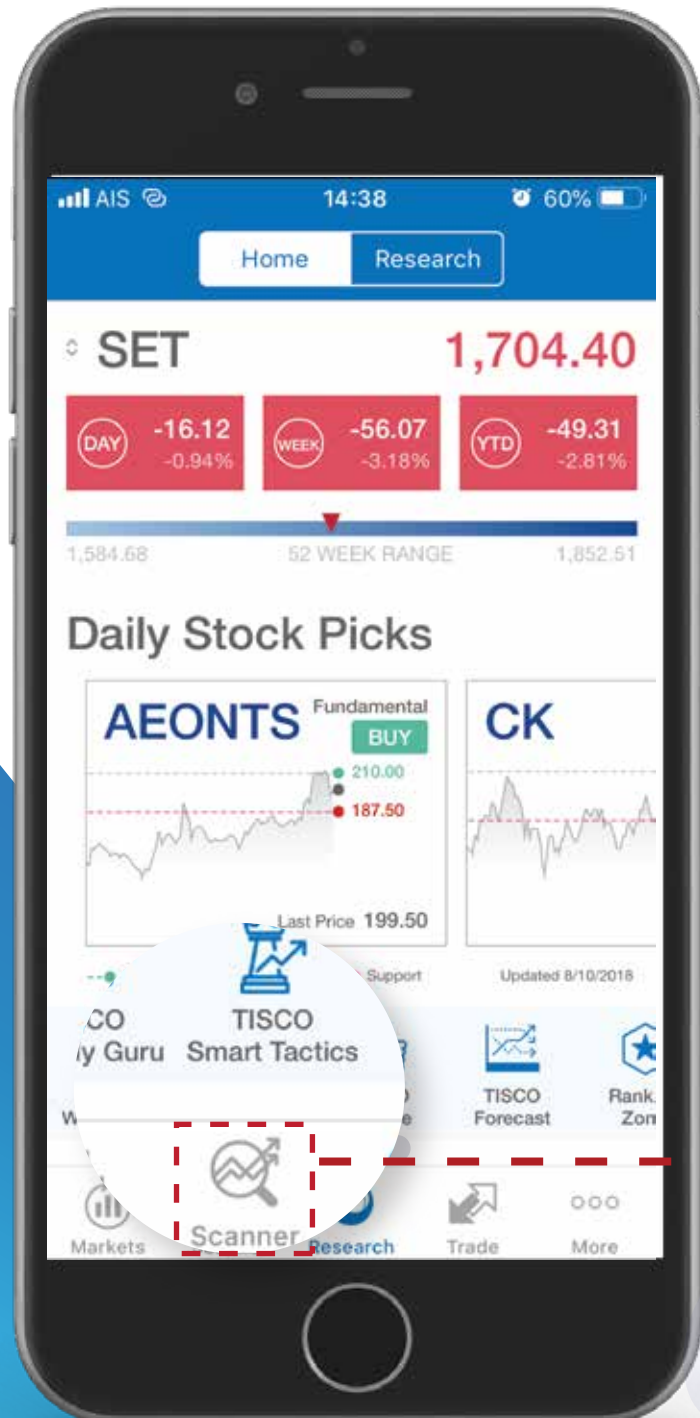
AIS 14:38 60%

Home Research

SET 1,704.40

DAY -16.12 -0.94%

WEEK -56.07 -3.18%

YTD -49.31 -2.81%

1,584.68 52 WEEK RANGE 1,852.51

Daily Stock Picks

AEONTS Fundamental BUY

210.00

187.50

Last Price 199.50

CK

Support

Updated 8/10/2018

CO y Guru

TISCO Smart Tactics

TISCO Forecast

Rank. Zon

W

Markets

Scanner

Research

Trade

More